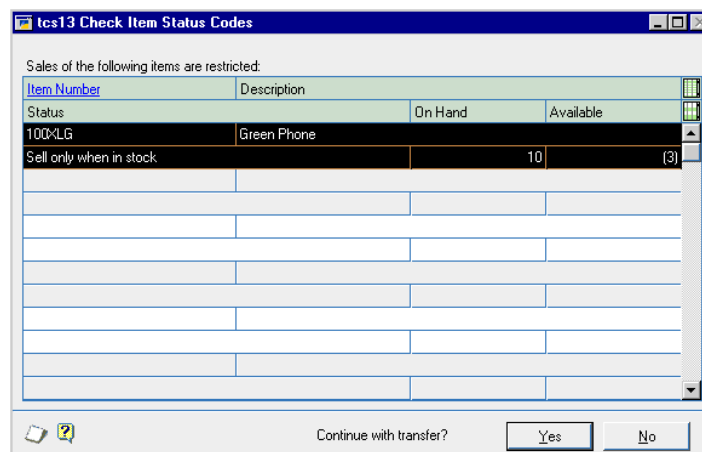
tcs13 Check Item Status Codes

Sales of the following items are restricted:

| Item Number | Description | | |
|---|---|---|---|
| Status | | On Hand | Available |
| 100XLG | Green Phone | | |
| Sell only when in stock | | 10 | (3) |

Continue with transfer?

Yes

No